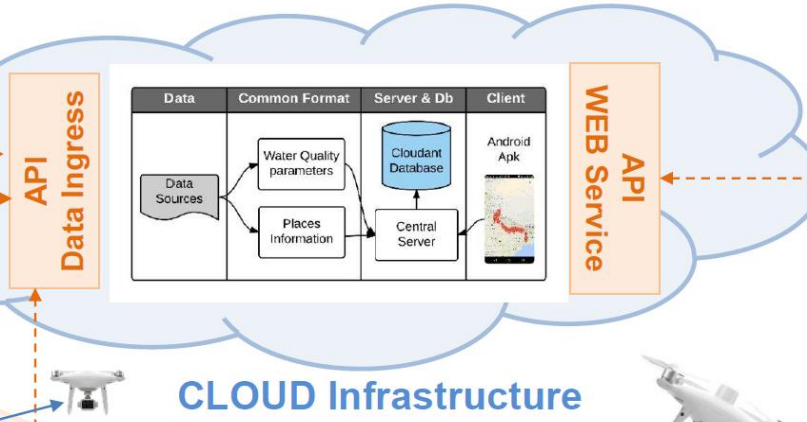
API
Data Ingress

| Data | Common Format | Server & Db | Client |
|---|---|---|---|
| Data Sources | Water Quality parameters<br>Places Information | Cloudant Database<br>Central Server | Android Apk |

API
WEB Service

CLOUD Infrastructure